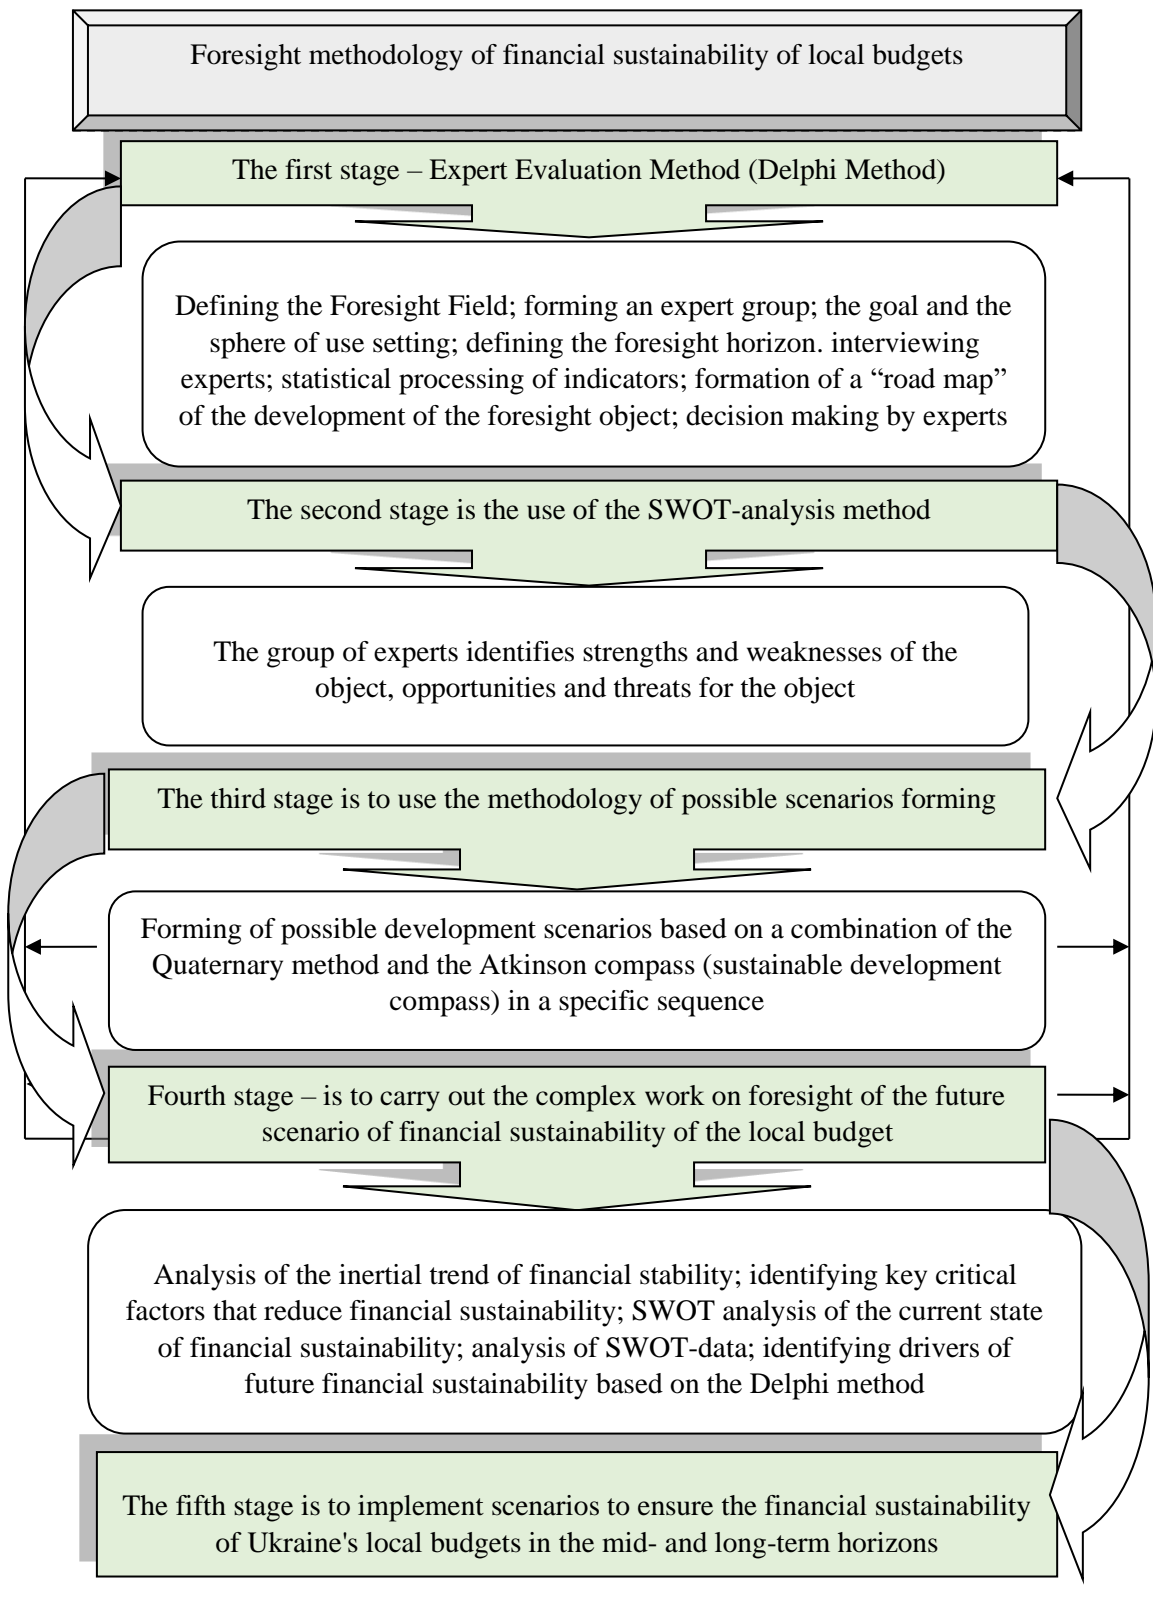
Foresight methodology of financial sustainability of local budgets

The first stage – Expert Evaluation Method (Delphi Method)

Defining the Foresight Field; forming an expert group; the goal and the sphere of use setting; defining the foresight horizon. interviewing experts; statistical processing of indicators; formation of a “road map” of the development of the foresight object; decision making by experts

The second stage is the use of the SWOT-analysis method

The group of experts identifies strengths and weaknesses of the object, opportunities and threats for the object

The third stage is to use the methodology of possible scenarios forming

Forming of possible development scenarios based on a combination of the Quaternary method and the Atkinson compass (sustainable development compass) in a specific sequence

Fourth stage – is to carry out the complex work on foresight of the future scenario of financial sustainability of the local budget

Analysis of the inertial trend of financial stability; identifying key critical factors that reduce financial sustainability; SWOT analysis of the current state of financial sustainability; analysis of SWOT-data; identifying drivers of future financial sustainability based on the Delphi method

The fifth stage is to implement scenarios to ensure the financial sustainability of Ukraine's local budgets in the mid- and long-term horizons